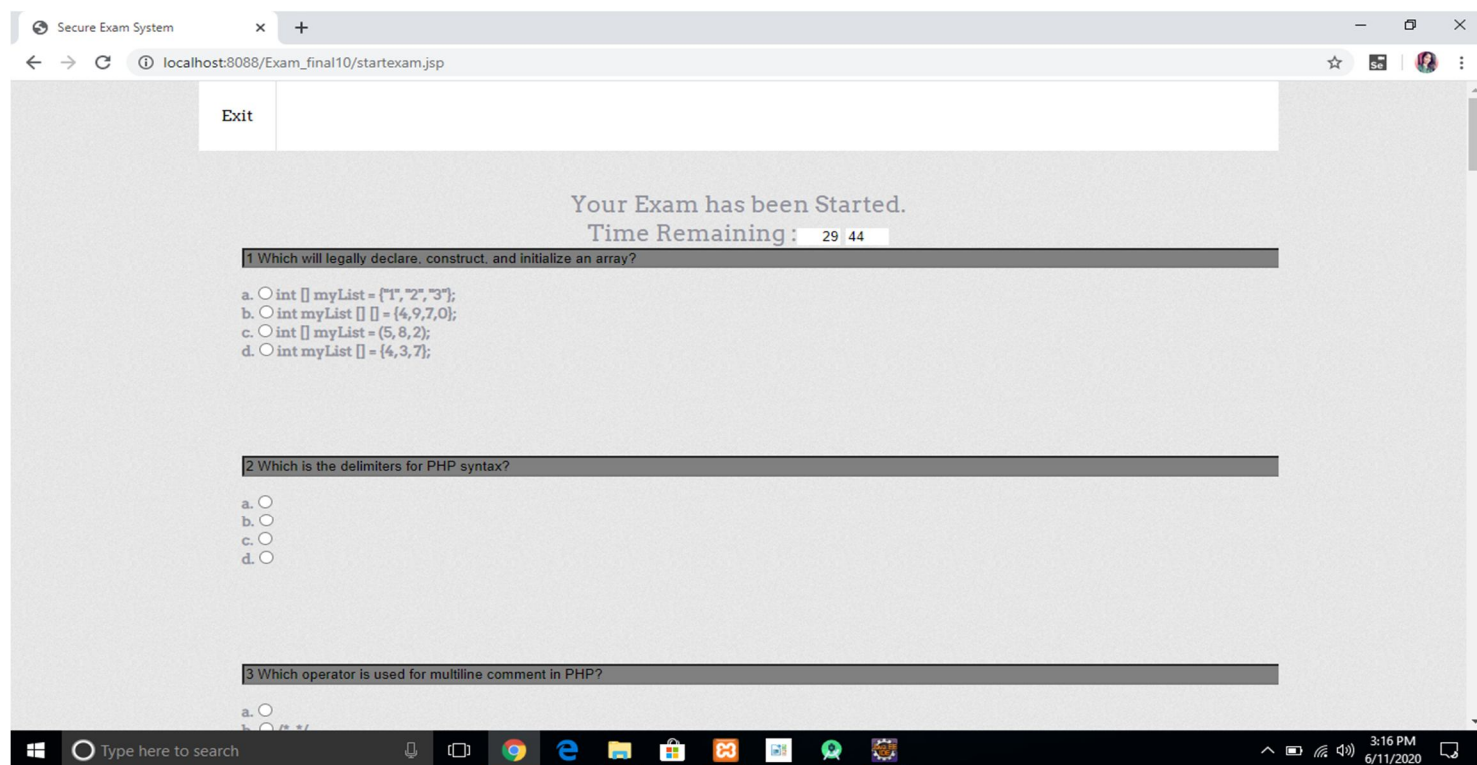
Secure Exam System

localhost:8088/Exam_final10/startexam.jsp

Exit

Your Exam has been Started.
Time Remaining : 29 44

1 Which will legally declare, construct, and initialize an array?

a. int [] myList = {"1", "2", "3"};
b. int myList [] [] = {4,9,7,0};
c. int [] myList = (5, 8, 2);
d. int myList [] = {4, 3, 7};

2 Which is the delimiters for PHP syntax?

a.
b.
c.
d.

3 Which operator is used for multiline comment in PHP?

a.
b. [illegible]

Type here to search

3:16 PM
6/11/2020